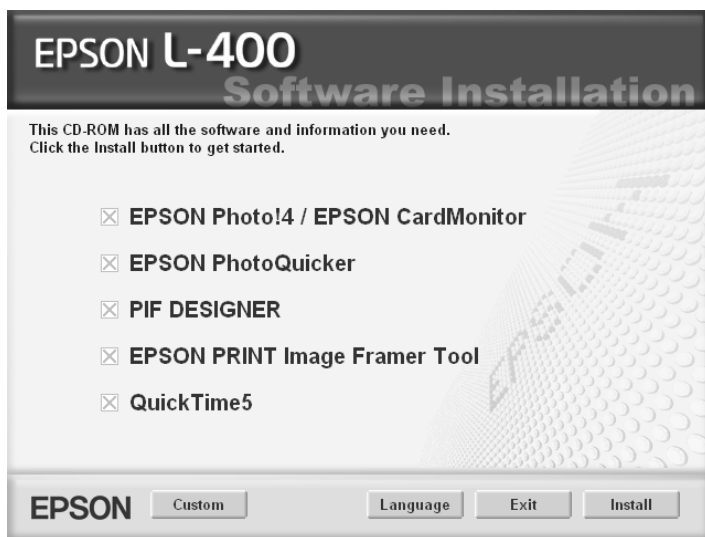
EPSON L-400
Software Installation

This CD-ROM has all the software and information you need.
Click the Install button to get started.

☒ EPSON Photo!4 / EPSON CardMonitor

☒ EPSON PhotoQuicker

☒ PIF DESIGNER

☒ EPSON PRINT Image Framer Tool

☒ QuickTime5

EPSON

Custom

Language

Exit

Install